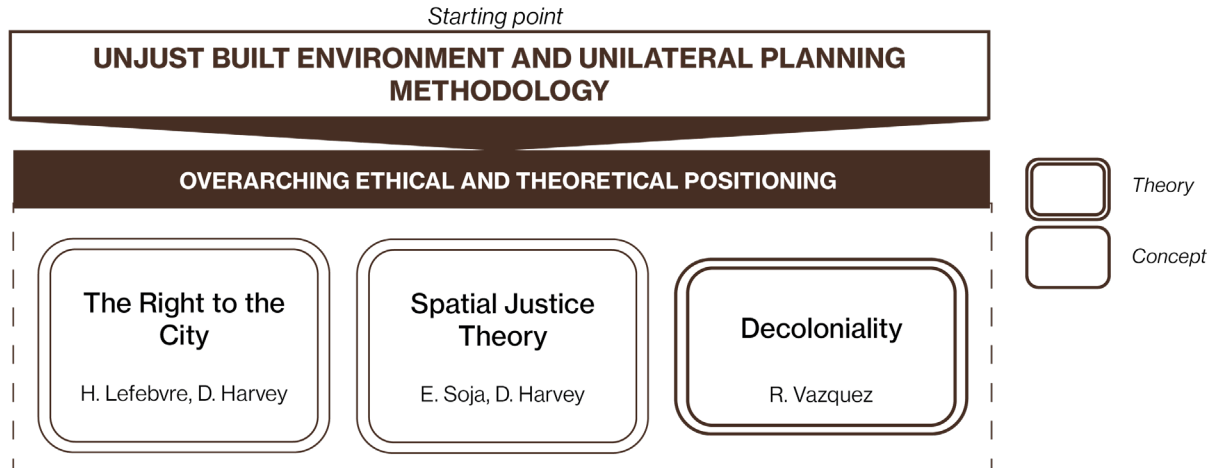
Starting point

UNJUST BUILT ENVIRONMENT AND UNILATERAL PLANNING METHODOLOGY

OVERARCHING ETHICAL AND THEORETICAL POSITIONING

Theory

Concept

The Right to the City

H. Lefebvre, D. Harvey

Spatial Justice Theory

E. Soja, D. Harvey

Decoloniality

R. Vazquez